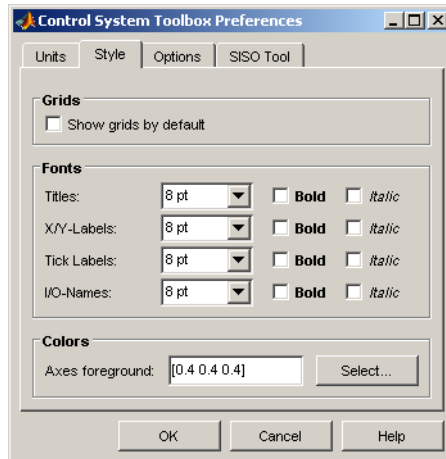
Control System Toolbox Preferences

Units | Style | Options | SISO Tool

Grids
Show grids by default

Fonts
Titles: 8 pt Bold Italic
X/Y-Labels: 8 pt Bold Italic
Tick Labels: 8 pt Bold Italic
I/O-Names: 8 pt Bold Italic

Colors
Axes foreground: [0.4 0.4 0.4] Select...

OK Cancel Help